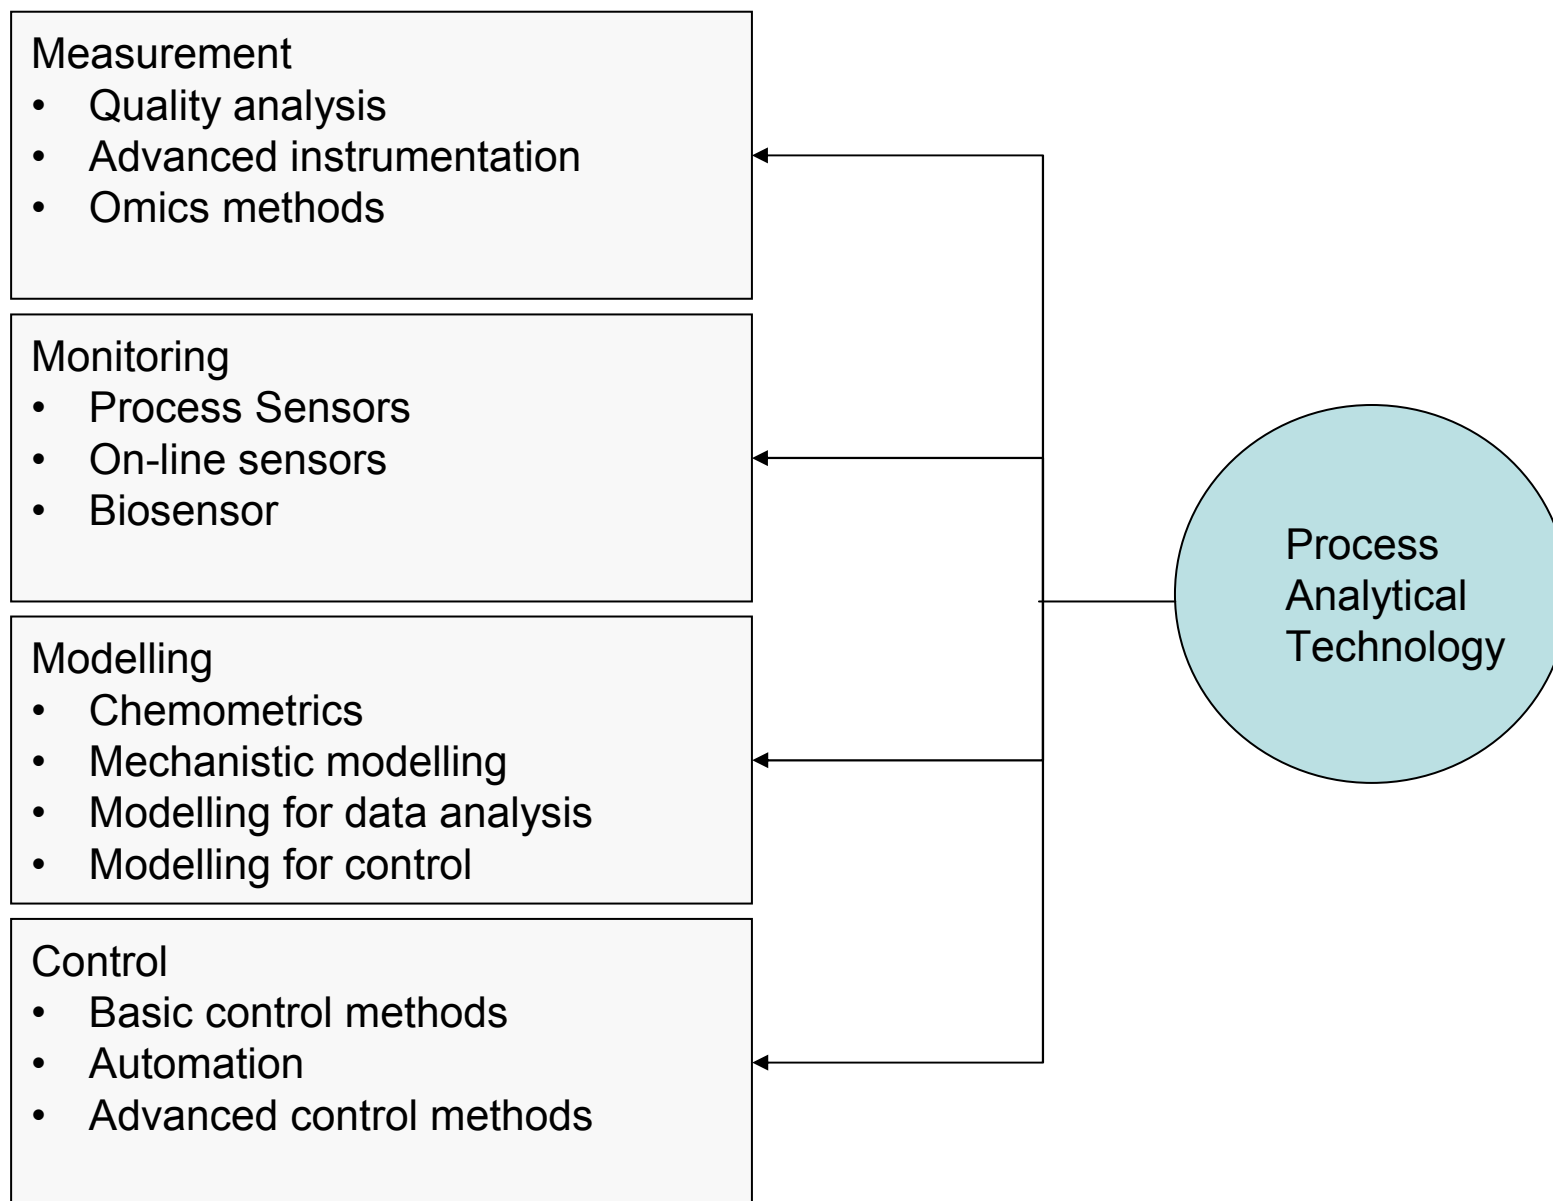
Measurement
- Quality analysis
- Advanced instrumentation
- Omics methods

Monitoring
- Process Sensors
- On-line sensors
- Biosensor

Modelling
- Chemometrics
- Mechanistic modelling
- Modelling for data analysis
- Modelling for control

Control
- Basic control methods
- Automation
- Advanced control methods

Process Analytical Technology